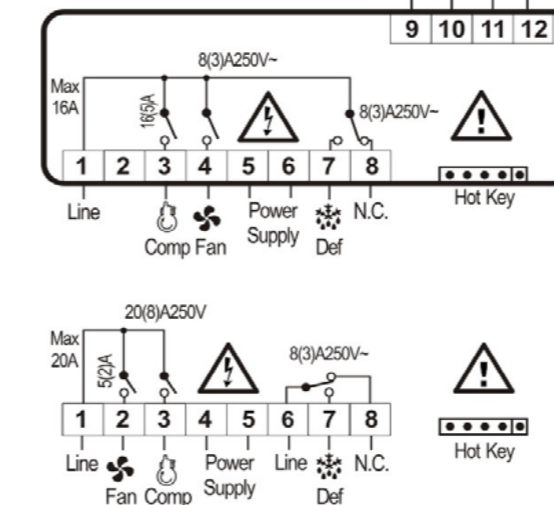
9 10 11 12

Max 16A

8(3)A250V~

16(5)A

8(3)A250V~

1 2 3 4 5 6 7 8

Line

Comp Fan

Power Supply

Def

N.C.

Hot Key

20(8)A250V

Max 20A

5(2)A

8(3)A250V~

1 2 3 4 5 6 7 8

Line

Fan Comp

Power Supply

Line

Def

N.C.

Hot Key